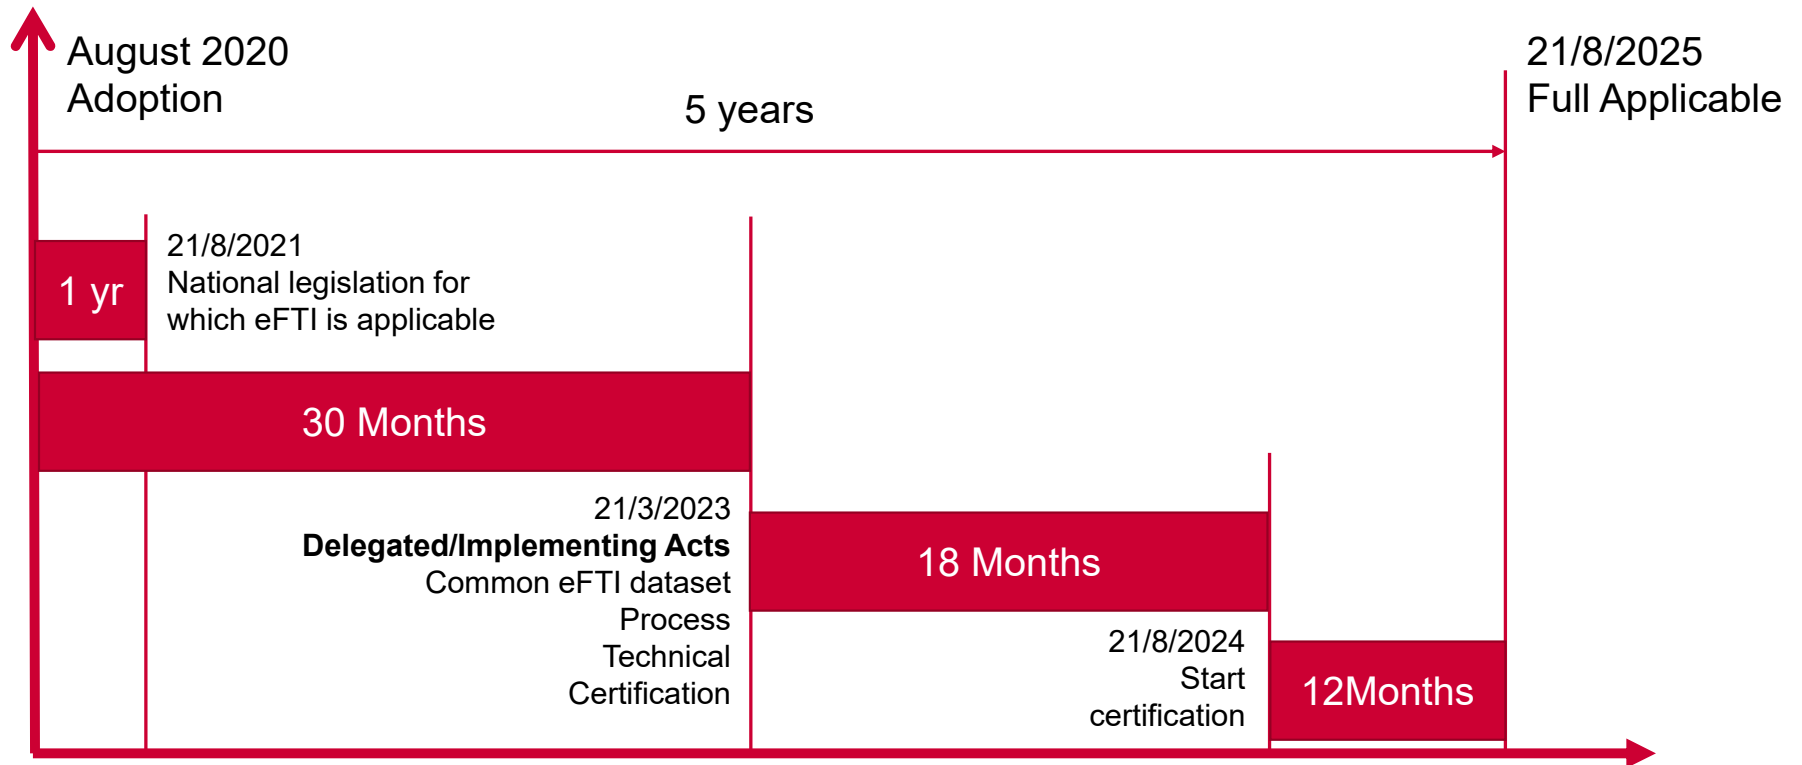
August 2020
Adoption

5 years

21/8/2025
Full Applicable

1 yr

21/8/2021
National legislation for which eFTI is applicable

30 Months

21/3/2023
**Delegated/Implementing Acts**
Common eFTI dataset
Process
Technical
Certification

18 Months

21/8/2024
Start
certification

12Months